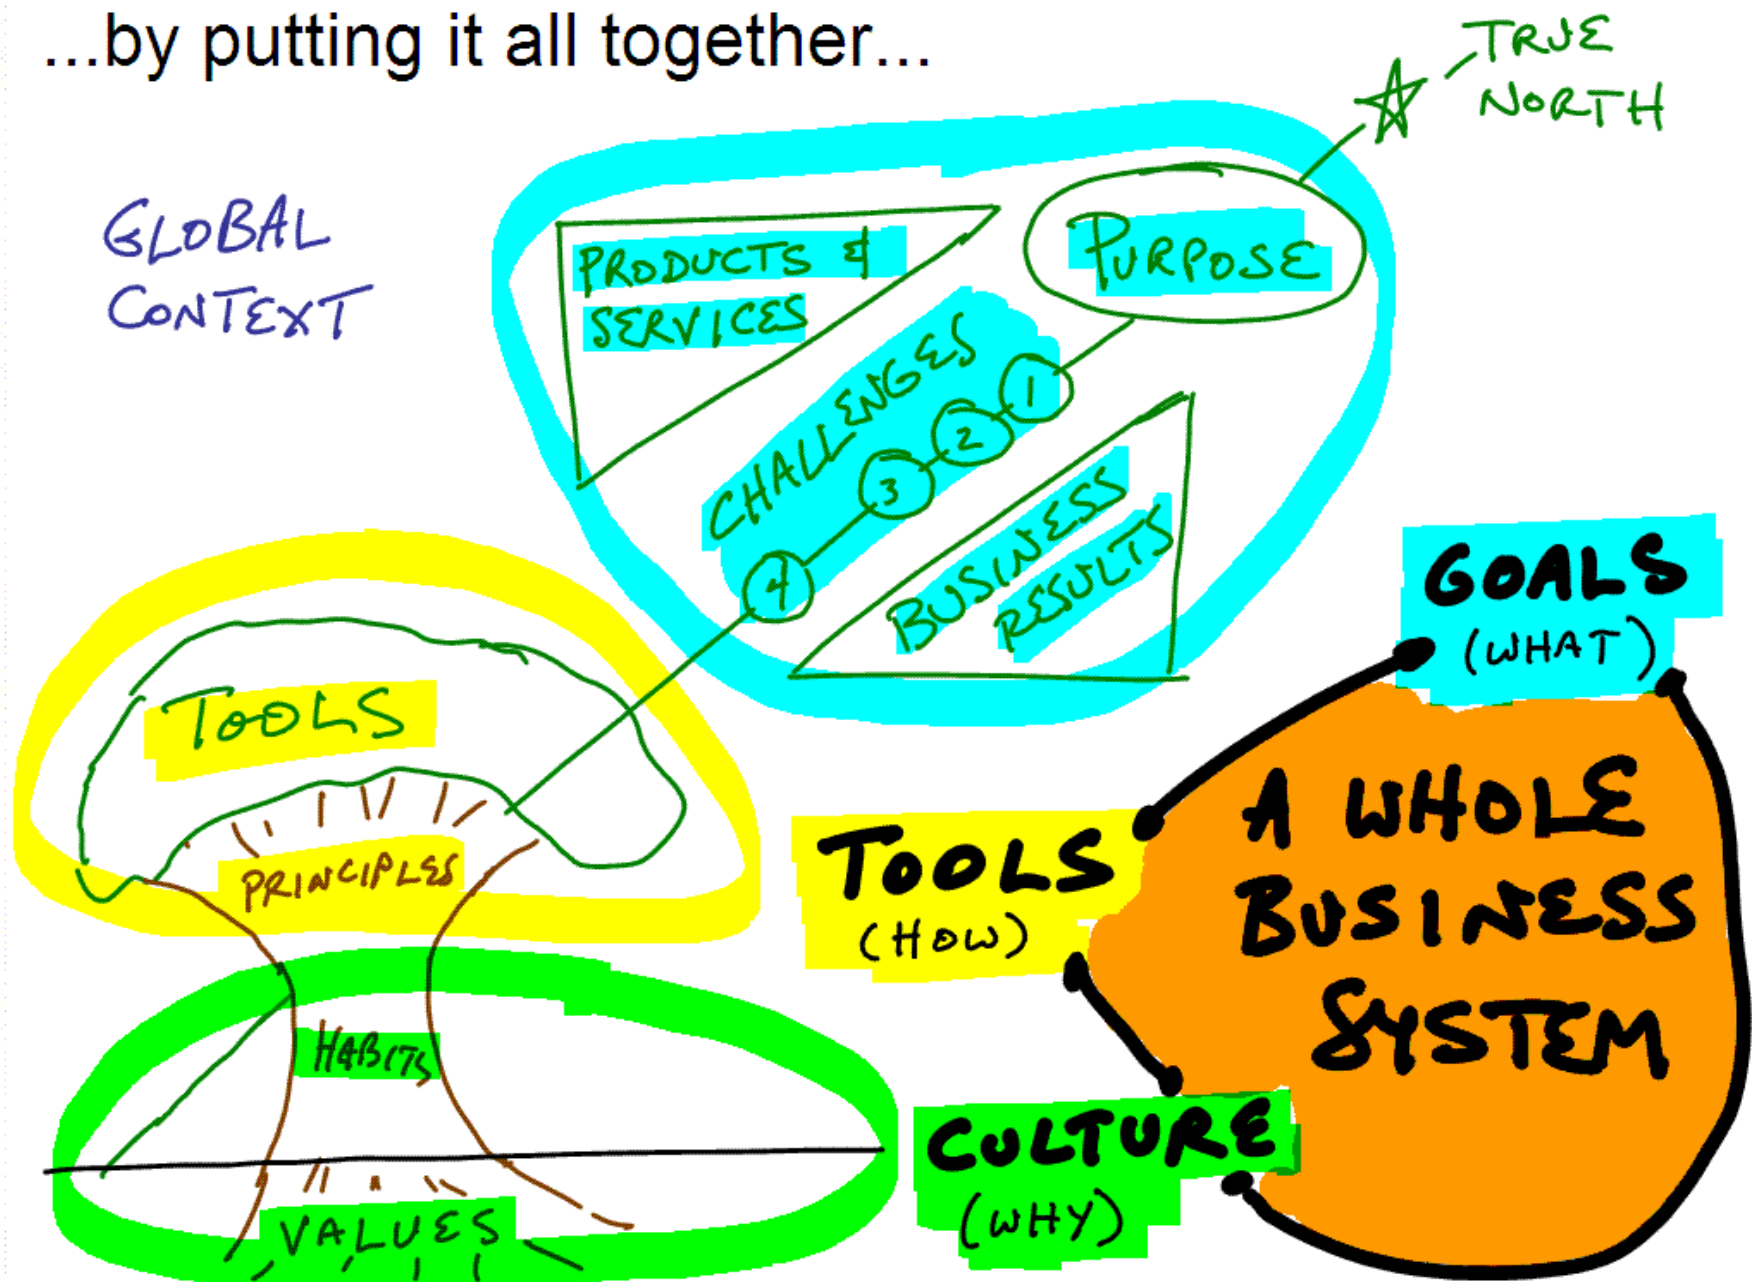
...by putting it all together...

TRUE NORTH

GLOBAL CONTEXT

PRODUCTS & SERVICES

PURPOSE

CHALLENGES

1

2

3

4

BUSINESS RESULTS

TOOLS

PRINCIPLES

HABITS

VALUES

GOALS (WHAT)

TOOLS (HOW)

A WHOLE BUSINESS SYSTEM

CULTURE (WHY)